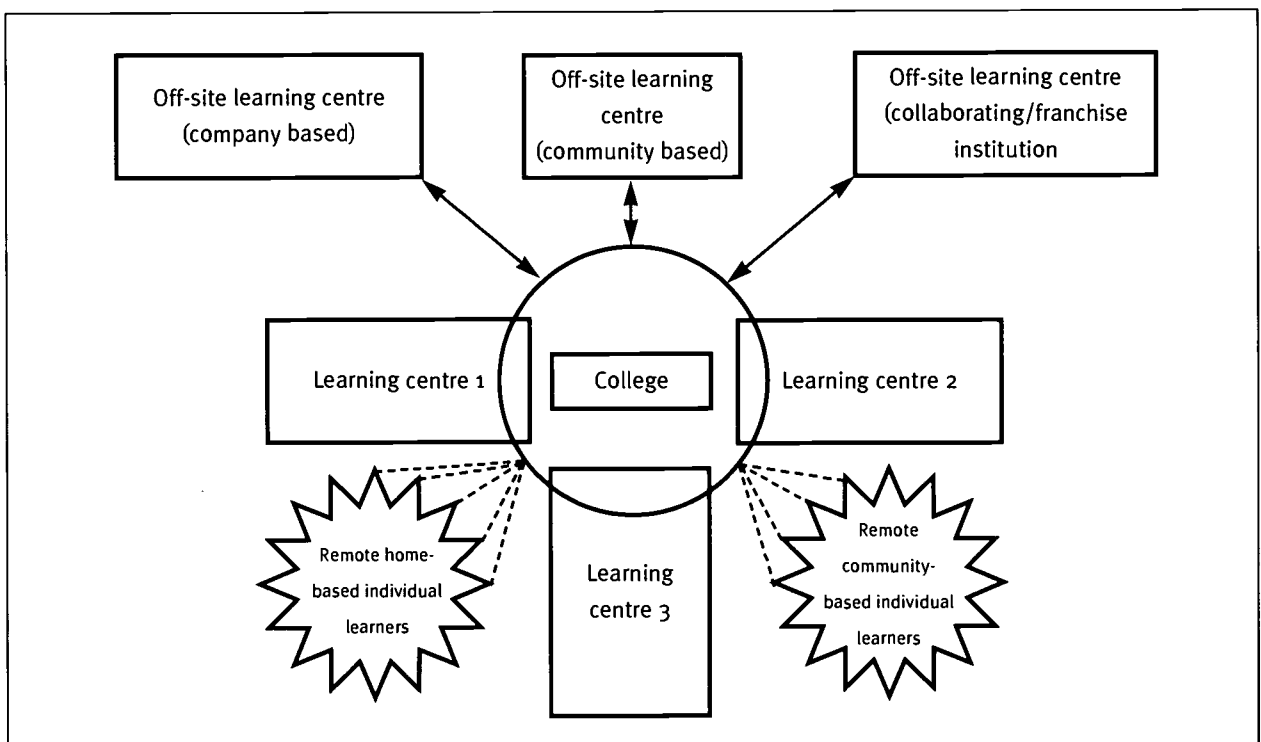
Off-site learning centre (company based)

Off-site learning centre (community based)

Off-site learning centre (collaborating/franchise institution

Learning centre 1

College

Learning centre 2

Remote home-based individual learners

Learning centre 3

Remote community-based individual learners